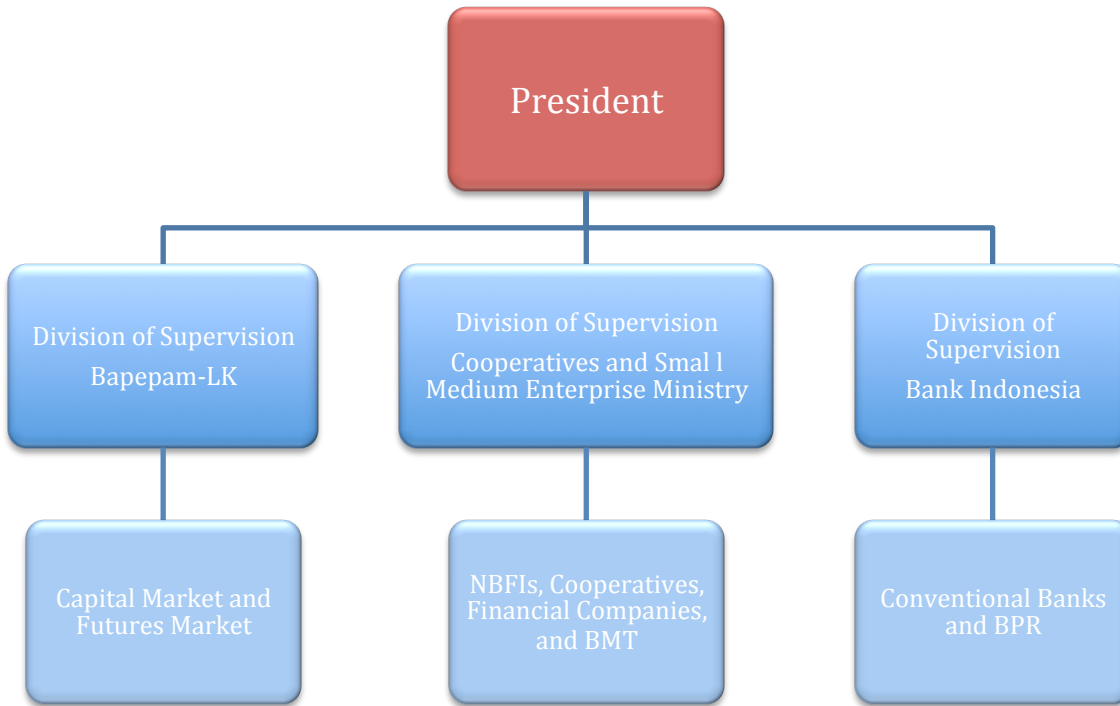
President

Division of Supervision
Bapepam-LK

Division of Supervision
Cooperatives and Smal l Medium Enterprise Ministry

Division of Supervision
Bank Indonesia

Capital Market and Futures Market

NBFIs, Cooperatives, Financial Companies, and BMT

Conventional Banks and BPR